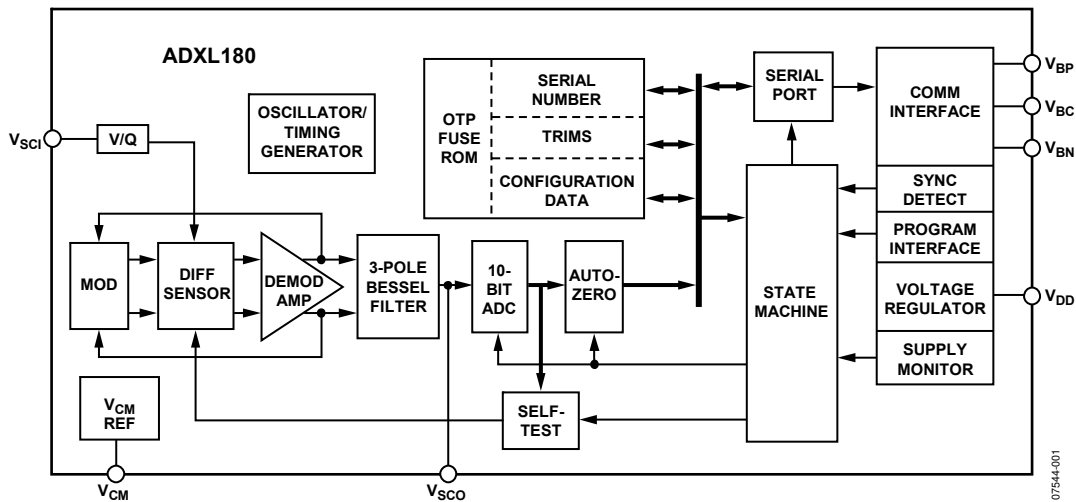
ADXL180

OSCILLATOR/ TIMING GENERATOR

$V_{SCI}$

V/Q

MOD

DIFF SENSOR

DEMOD AMP

3-POLE BESSEL FILTER

$V_{CM}$ REF

$V_{CM}$

OTP FUSE ROM

SERIAL NUMBER

TRIMS

CONFIGURATION DATA

10-BIT ADC

AUTO-ZERO

SELF-TEST

$V_{SCO}$

SERIAL PORT

STATE MACHINE

COMM INTERFACE

SYNC DETECT

PROGRAM INTERFACE

VOLTAGE REGULATOR

SUPPLY MONITOR

$V_{BP}$

$V_{BC}$

$V_{BN}$

$V_{DD}$

07544-001